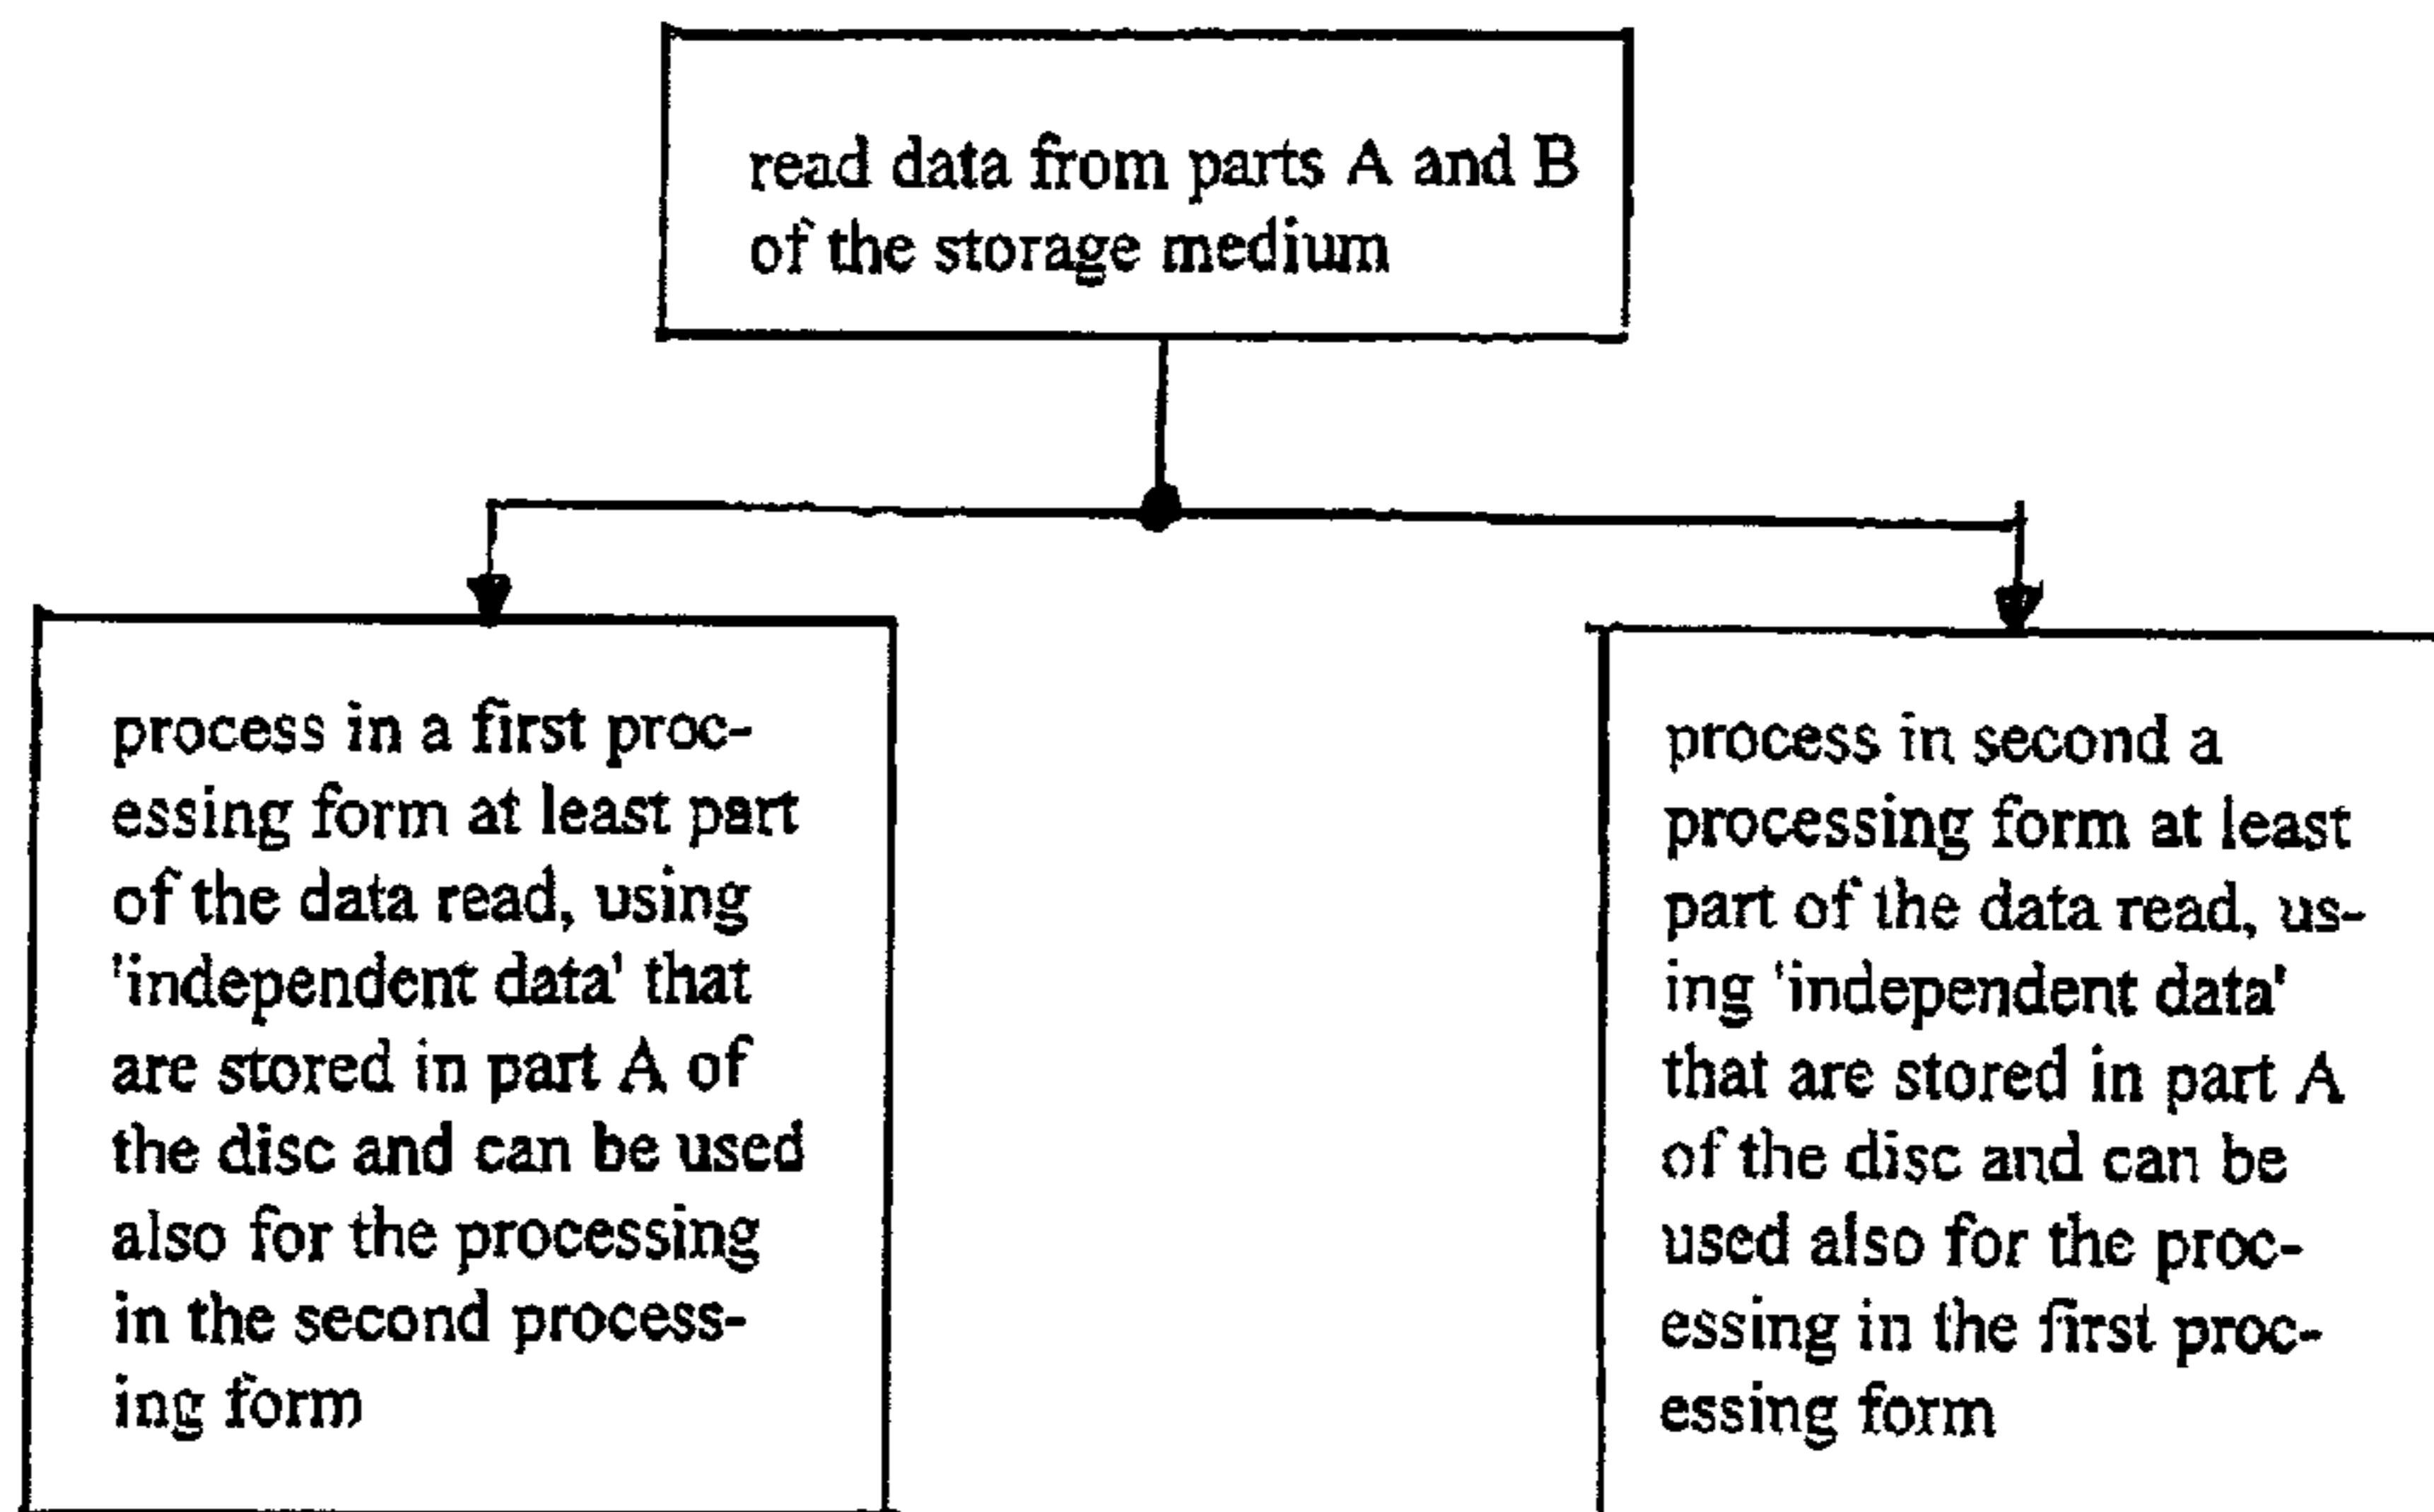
read data from parts A and B of the storage medium

process in a first processing form at least part of the data read, using 'independent data' that are stored in part A of the disc and can be used also for the processing in the second processing form

process in second a processing form at least part of the data read, using 'independent data' that are stored in part A of the disc and can be used also for the processing in the first processing form